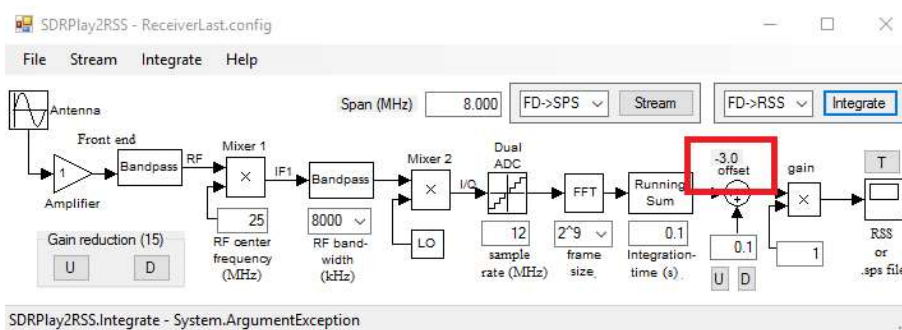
SDRPlay2RSS - ReceiverLast.config

File Stream Integrate Help

Antenna

Span (MHz) 8.000 FD->SPS Stream FD->RSS Integrate

Front end

Amplifier

1

Bandpass

RF

Mixer 1

×

IF1

Bandpass

Mixer 2

×

I/Q

Dual ADC

FFT

Running Sum

-3.0 offset

+

gain

×

T

25

RF center frequency (MHz)

8000

RF band-width (kHz)

LO

12

sample rate (MHz)

2^9

frame size

0.1

Integration-time (s)

0.1

U D

1

RSS or .sps file

Gain reduction (15)

U D

SDRPlay2RSS.Integrate - System.ArgumentException